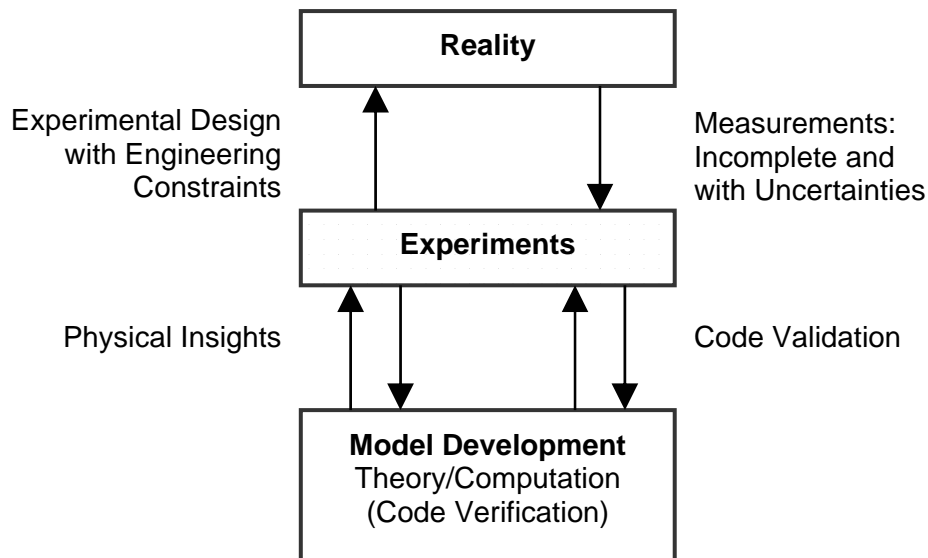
Reality

Experimental Design with Engineering Constraints

Measurements: Incomplete and with Uncertainties

Experiments

Physical Insights

Code Validation

Model Development
Theory/Computation
(Code Verification)